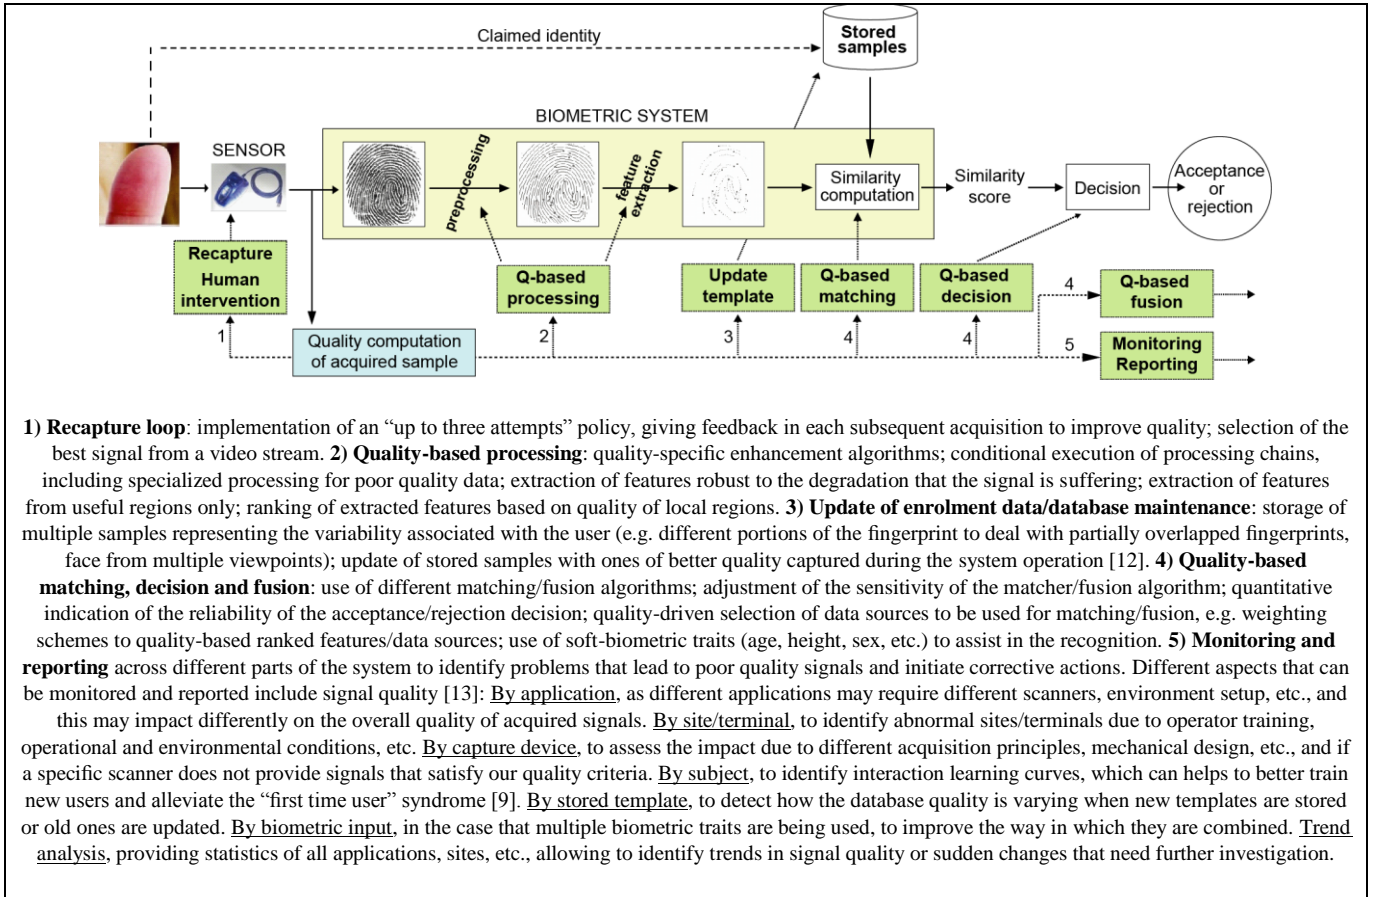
Claimed identity

Stored samples

BIOMETRIC SYSTEM

SENSOR

preprocessing

feature extraction

Similarity computation

Similarity score

Decision

Acceptance or rejection

Recapture Human intervention

Q-based processing

Update template

Q-based matching

Q-based decision

Q-based fusion

Monitoring Reporting

Quality computation of acquired sample

1

2

3

4

4

4

5

1) **Recapture loop**: implementation of an "up to three attempts" policy, giving feedback in each subsequent acquisition to improve quality; selection of the best signal from a video stream. **2) Quality-based processing**: quality-specific enhancement algorithms; conditional execution of processing chains, including specialized processing for poor quality data; extraction of features robust to the degradation that the signal is suffering; extraction of features from useful regions only; ranking of extracted features based on quality of local regions. **3) Update of enrolment data/database maintenance**: storage of multiple samples representing the variability associated with the user (e.g. different portions of the fingerprint to deal with partially overlapped fingerprints, face from multiple viewpoints); update of stored samples with ones of better quality captured during the system operation [12]. **4) Quality-based matching, decision and fusion**: use of different matching/fusion algorithms; adjustment of the sensitivity of the matcher/fusion algorithm; quantitative indication of the reliability of the acceptance/rejection decision; quality-driven selection of data sources to be used for matching/fusion, e.g. weighting schemes to quality-based ranked features/data sources; use of soft-biometric traits (age, height, sex, etc.) to assist in the recognition. **5) Monitoring and reporting** across different parts of the system to identify problems that lead to poor quality signals and initiate corrective actions. Different aspects that can be monitored and reported include signal quality [13]: By application, as different applications may require different scanners, environment setup, etc., and this may impact differently on the overall quality of acquired signals. By site/terminal, to identify abnormal sites/terminals due to operator training, operational and environmental conditions, etc. By capture device, to assess the impact due to different acquisition principles, mechanical design, etc., and if a specific scanner does not provide signals that satisfy our quality criteria. By subject, to identify interaction learning curves, which can helps to better train new users and alleviate the "first time user" syndrome [9]. By stored template, to detect how the database quality is varying when new templates are stored or old ones are updated. By biometric input, in the case that multiple biometric traits are being used, to improve the way in which they are combined. Trend analysis, providing statistics of all applications, sites, etc., allowing to identify trends in signal quality or sudden changes that need further investigation.